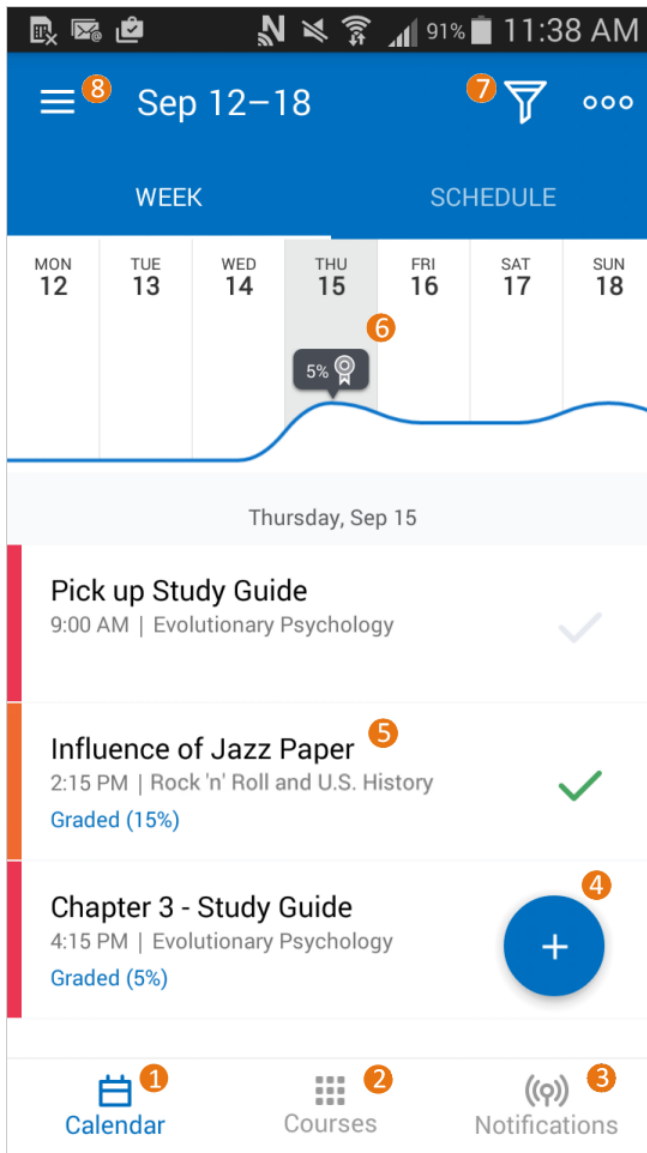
91% 11:38 AM

8 Sep 12–18 7

WEEK SCHEDULE

| MON 12 | TUE 13 | WED 14 | THU 15 | FRI 16 | SAT 17 | SUN 18 |
|---|---|---|---|---|---|---|

6

5%

Thursday, Sep 15

Pick up Study Guide
9:00 AM | Evolutionary Psychology

Influence of Jazz Paper 5
2:15 PM | Rock 'n' Roll and U.S. History
Graded (15%)

Chapter 3 - Study Guide
4:15 PM | Evolutionary Psychology
Graded (5%)

4

+

1 Calendar 2 Courses 3 Notifications